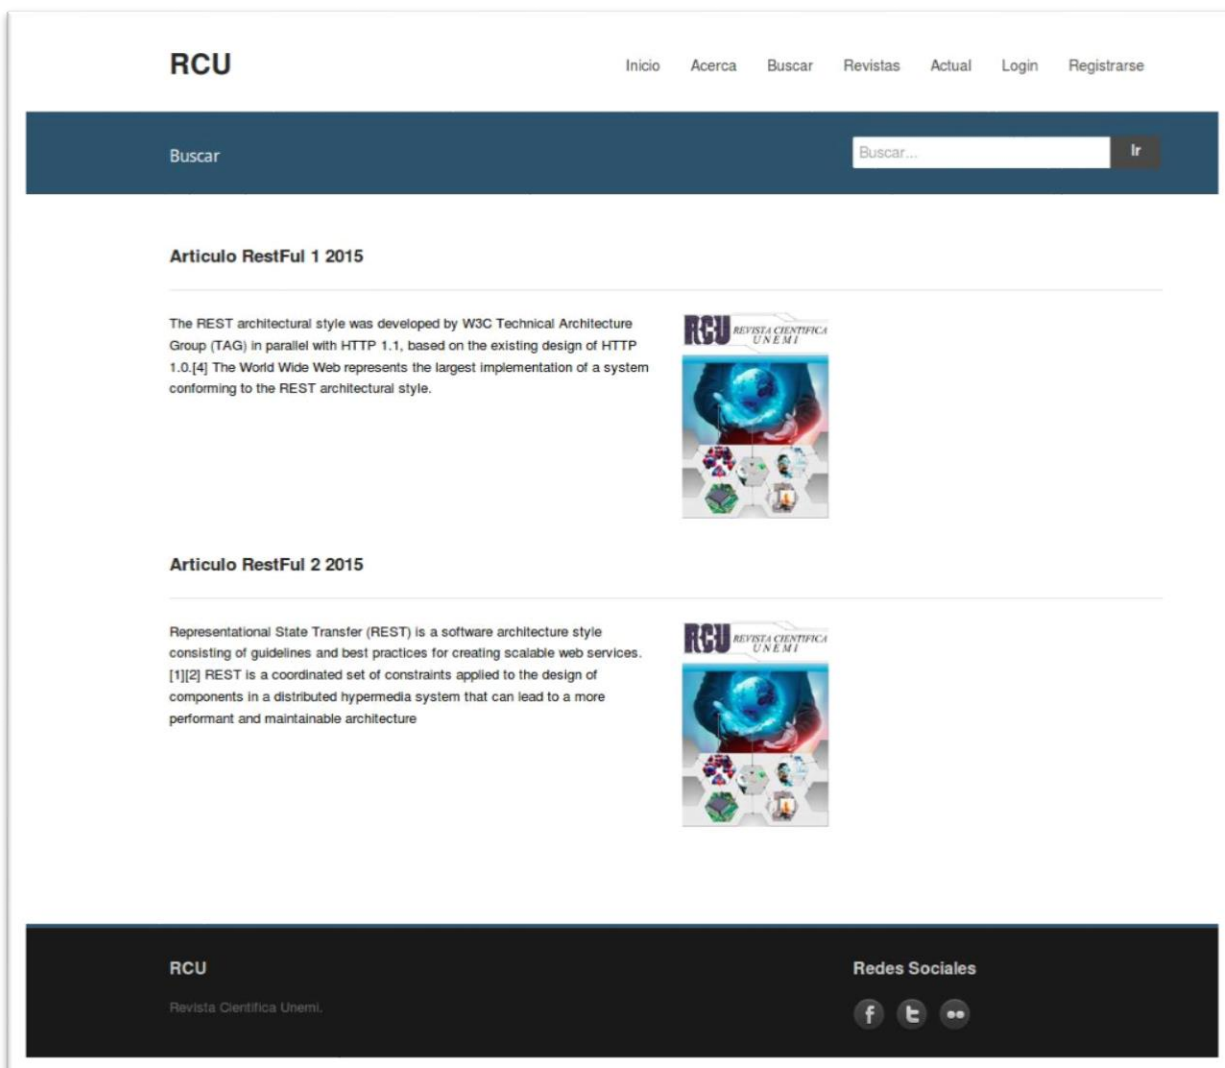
RCU

Inicio Acerca Buscar Revistas Actual Login Registrarse

Buscar

Buscar...

Ir

Articulo RestFul 1 2015

The REST architectural style was developed by W3C Technical Architecture Group (TAG) in parallel with HTTP 1.1, based on the existing design of HTTP 1.0.[4] The World Wide Web represents the largest implementation of a system conforming to the REST architectural style.

RCU REVISTA CIENTIFICA UNEMI

Articulo RestFul 2 2015

Representational State Transfer (REST) is a software architecture style consisting of guidelines and best practices for creating scalable web services.[1][2] REST is a coordinated set of constraints applied to the design of components in a distributed hypermedia system that can lead to a more performant and maintainable architecture

RCU REVISTA CIENTIFICA UNEMI

RCU

Revista Cientifica Unemi.

Redes Sociales